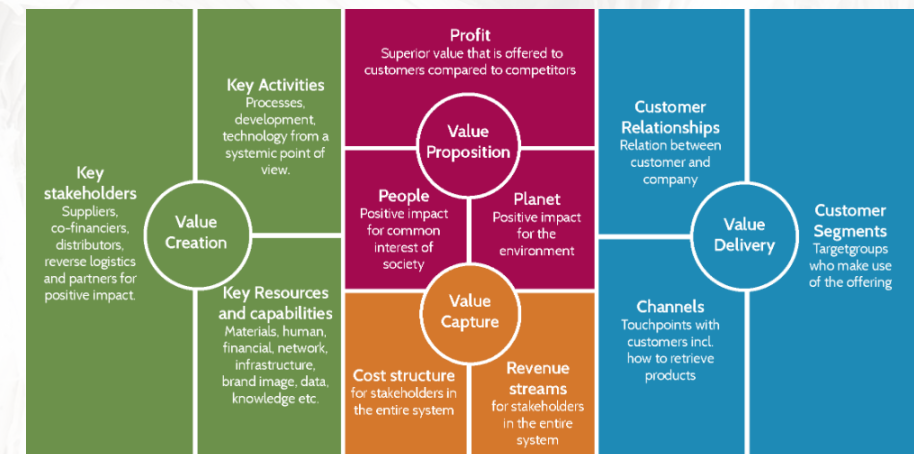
Key stakeholders
Suppliers, co-financiers, distributors, reverse logistics and partners for positive impact.

Value Creation

Key Activities
Processes, development, technology from a systemic point of view.

Key Resources and capabilities
Materials, human, financial, network, infrastructure, brand image, data, knowledge etc.

Profit
Superior value that is offered to customers compared to competitors

Value Proposition

People
Positive impact for common interest of society

Planet
Positive impact for the environment

Value Capture

Cost structure
for stakeholders in the entire system

Revenue streams
for stakeholders in the entire system

Customer Relationships
Relation between customer and company

Value Delivery

Channels
Touchpoints with customers incl. how to retrieve products

Customer Segments
Targetgroups who make use of the offering